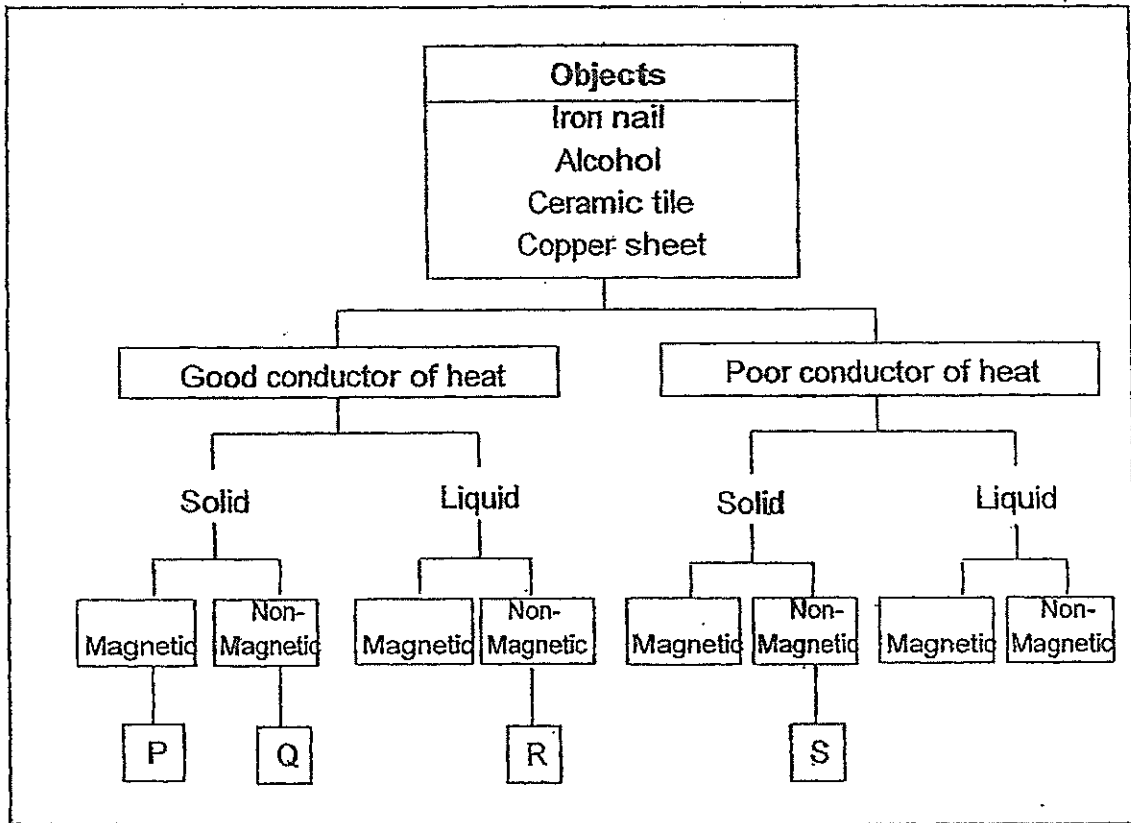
Objects
Iron nail
Alcohol
Ceramic tile
Copper sheet

Good conductor of heat

Poor conductor of heat

Solid

Liquid

Solid

Liquid

Magnetic

Non-Magnetic

Magnetic

Non-Magnetic

Magnetic

Non-Magnetic

Magnetic

Non-Magnetic

P

Q

R

S